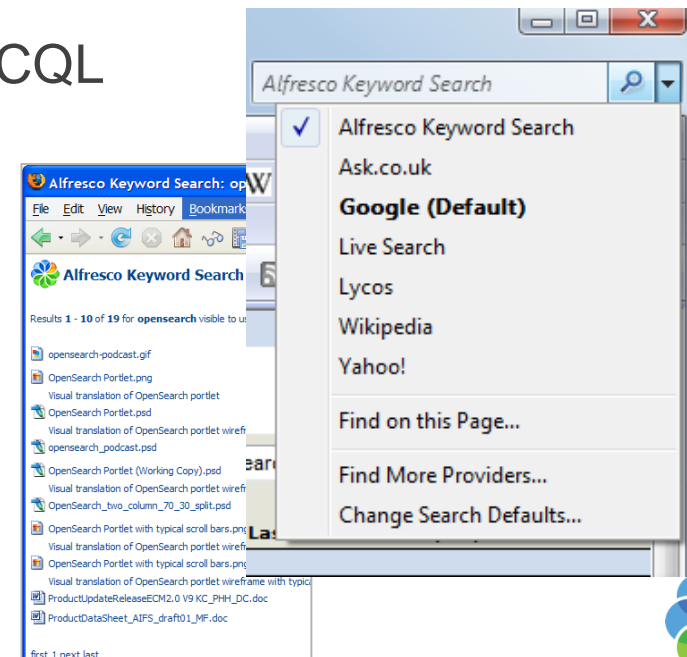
CQL

Alfresco Keyword Search

Alfresco Keyword Search
Ask.co.uk
Google (Default)
Live Search
Lycos
Wikipedia
Yahoo!
Find on this Page...
Find More Providers...
Change Search Defaults...

Alfresco Keyword Search: op

File Edit View History Bookmark

Alfresco Keyword Search

Results 1 - 10 of 19 for opensearch visible to u

opensearch-podcast.gif
OpenSearch Portlet.png
Visual translation of OpenSearch portlet
OpenSearch Portlet.psd
Visual translation of OpenSearch portlet wiref
opensearch_podcast.psd
OpenSearch Portlet (Working Copy).psd
Visual translation of OpenSearch portlet wiref
OpenSearch_two_column_70_30_split.psd
OpenSearch Portlet with typical scroll bars.png
Visual translation of OpenSearch portlet wiref
OpenSearch Portlet with typical scroll bars.png
Visual translation of OpenSearch portlet wireframe with typic
ProductUpdateReleaseECM2.0 V9 KC_PHH_DC.doc
ProductDataSheet_AIFS_draft01_MF.doc

first 1 next last

W
ear
Las